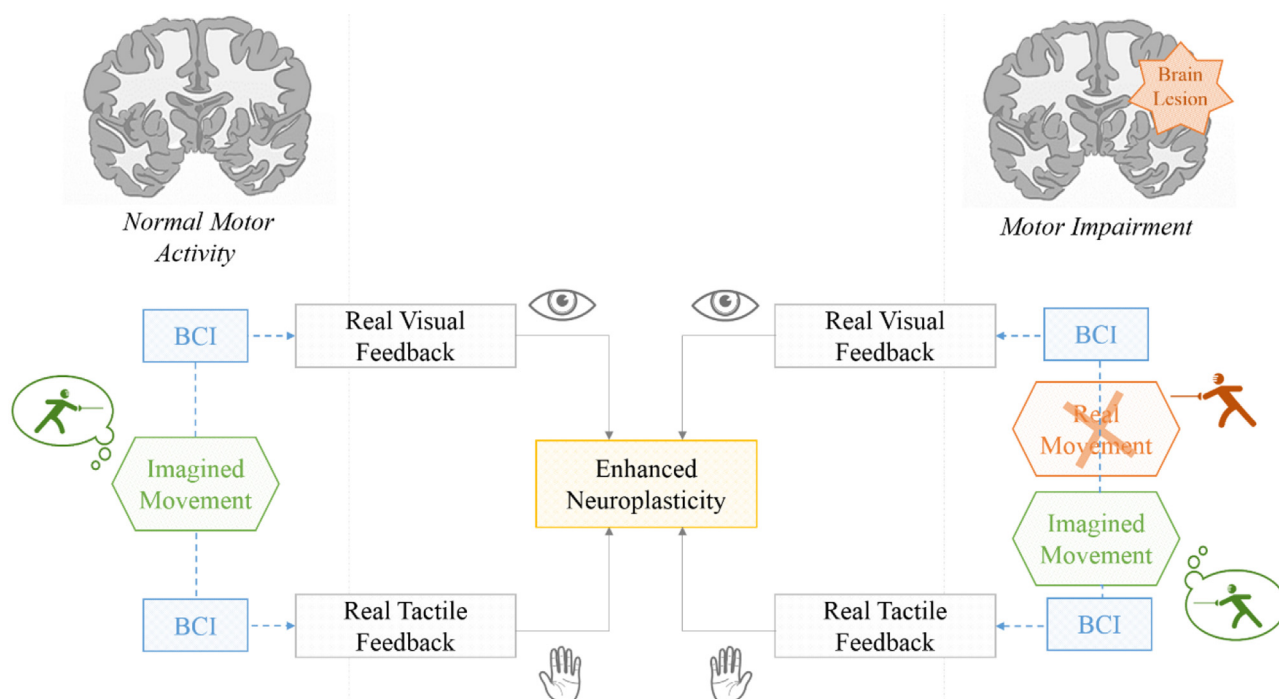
Normal Motor Activity

Brain Lesion

Motor Impairment

BCI

Real Visual Feedback

Real Visual Feedback

BCI

Real Movement

Imagined Movement

Enhanced Neuroplasticity

Imagined Movement

BCI

Real Tactile Feedback

Real Tactile Feedback

BCI